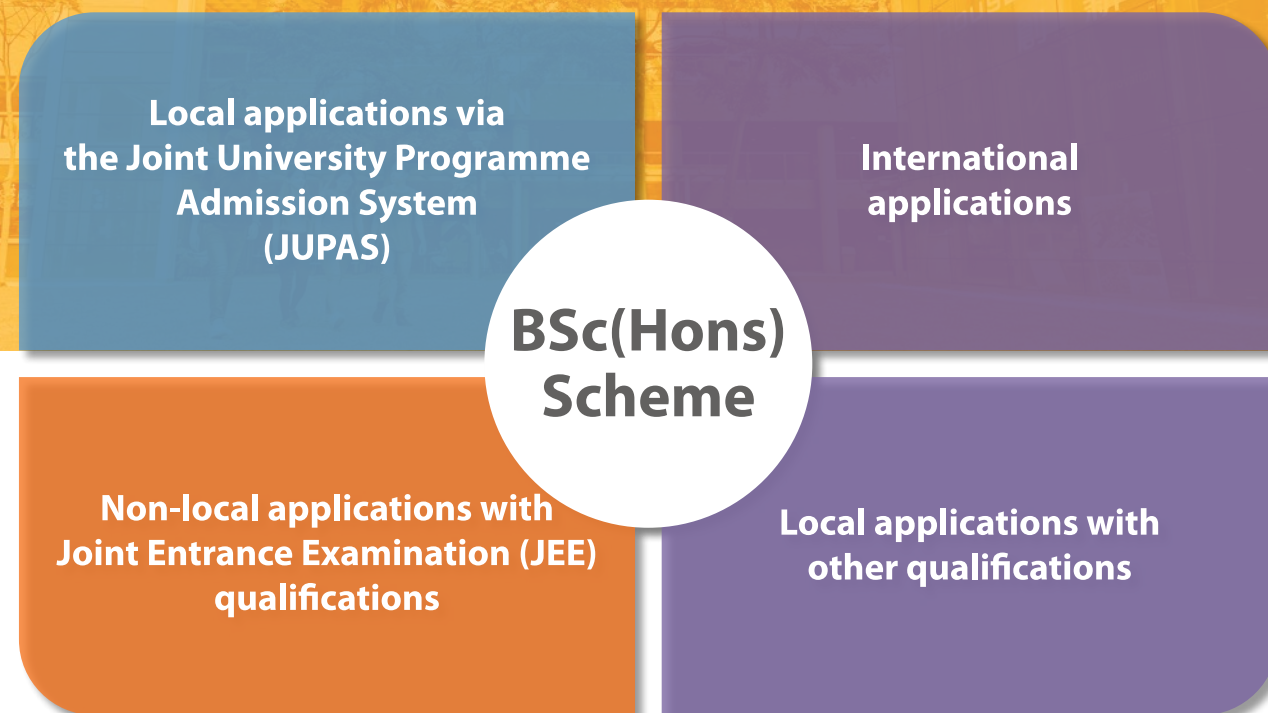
Local applications via the Joint University Programme Admission System (JUPAS)

International applications

BSc(Hons) Scheme

Non-local applications with Joint Entrance Examination (JEE) qualifications

Local applications with other qualifications